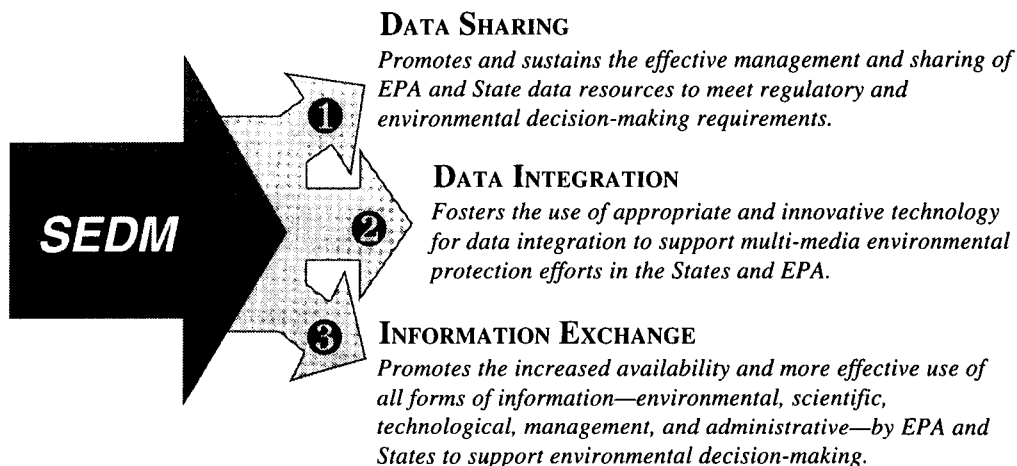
SEDM

1

DATA SHARING

*Promotes and sustains the effective management and sharing of EPA and State data resources to meet regulatory and environmental decision-making requirements.*

2

DATA INTEGRATION

*Fosters the use of appropriate and innovative technology for data integration to support multi-media environmental protection efforts in the States and EPA.*

3

INFORMATION EXCHANGE

*Promotes the increased availability and more effective use of all forms of information—environmental, scientific, technological, management, and administrative—by EPA and States to support environmental decision-making.*